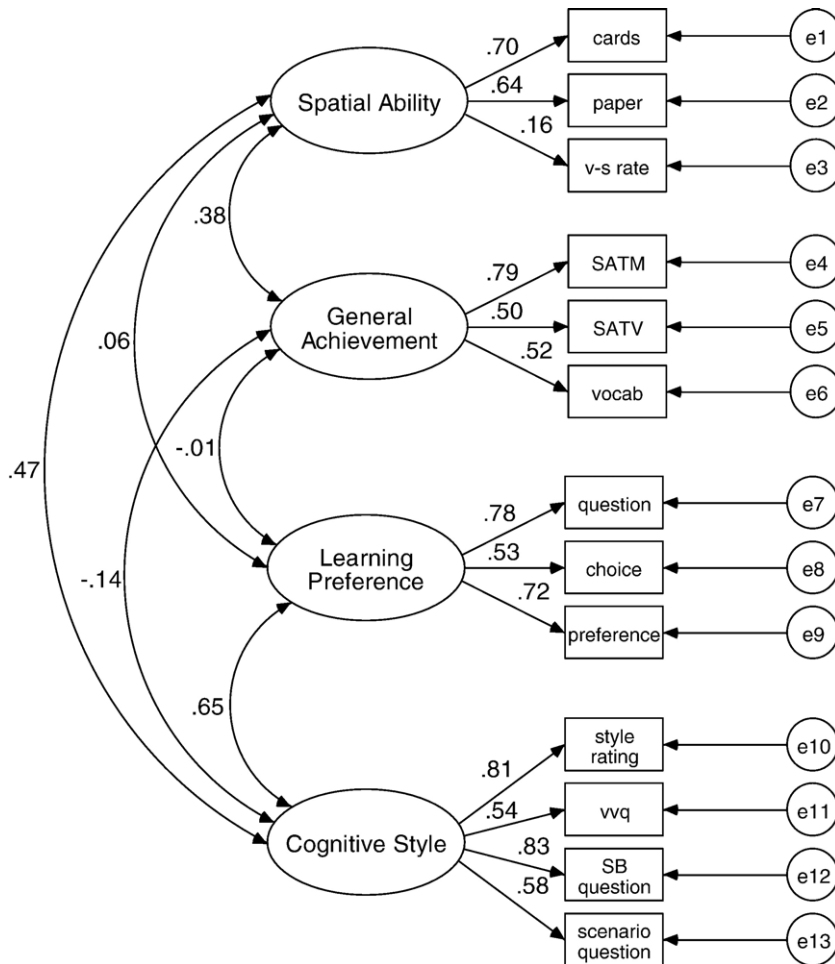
.70
cards
e1
.64
paper
e2
Spatial Ability
.16
v-s rate
e3
.38
.79
SATM
e4
.06
General Achievement
.50
SATV
e5
.52
vocab
e6
-.01
.47
.78
question
e7
-.14
Learning Preference
.53
choice
e8
.72
preference
e9
.65
style rating
e10
.81
.54
vvq
e11
Cognitive Style
.83
SB question
e12
.58
scenario question
e13